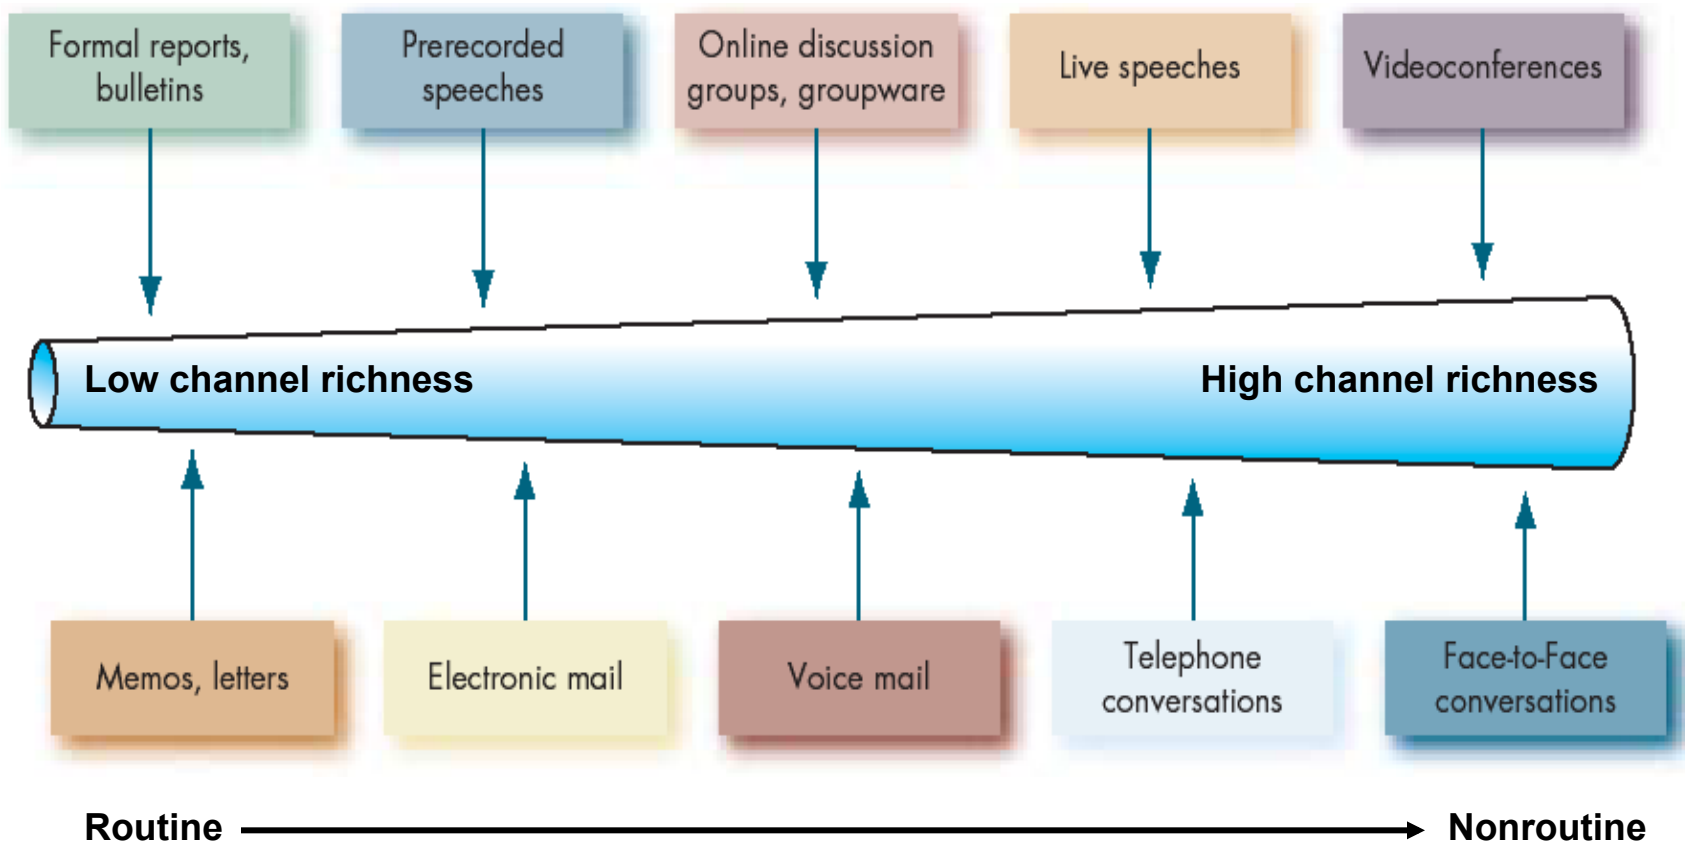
Formal reports, bulletins

Prerecorded speeches

Online discussion groups, groupware

Live speeches

Videoconferences

Low channel richness

High channel richness

Memos, letters

Electronic mail

Voice mail

Telephone conversations

Face-to-Face conversations

Routine

Nonroutine